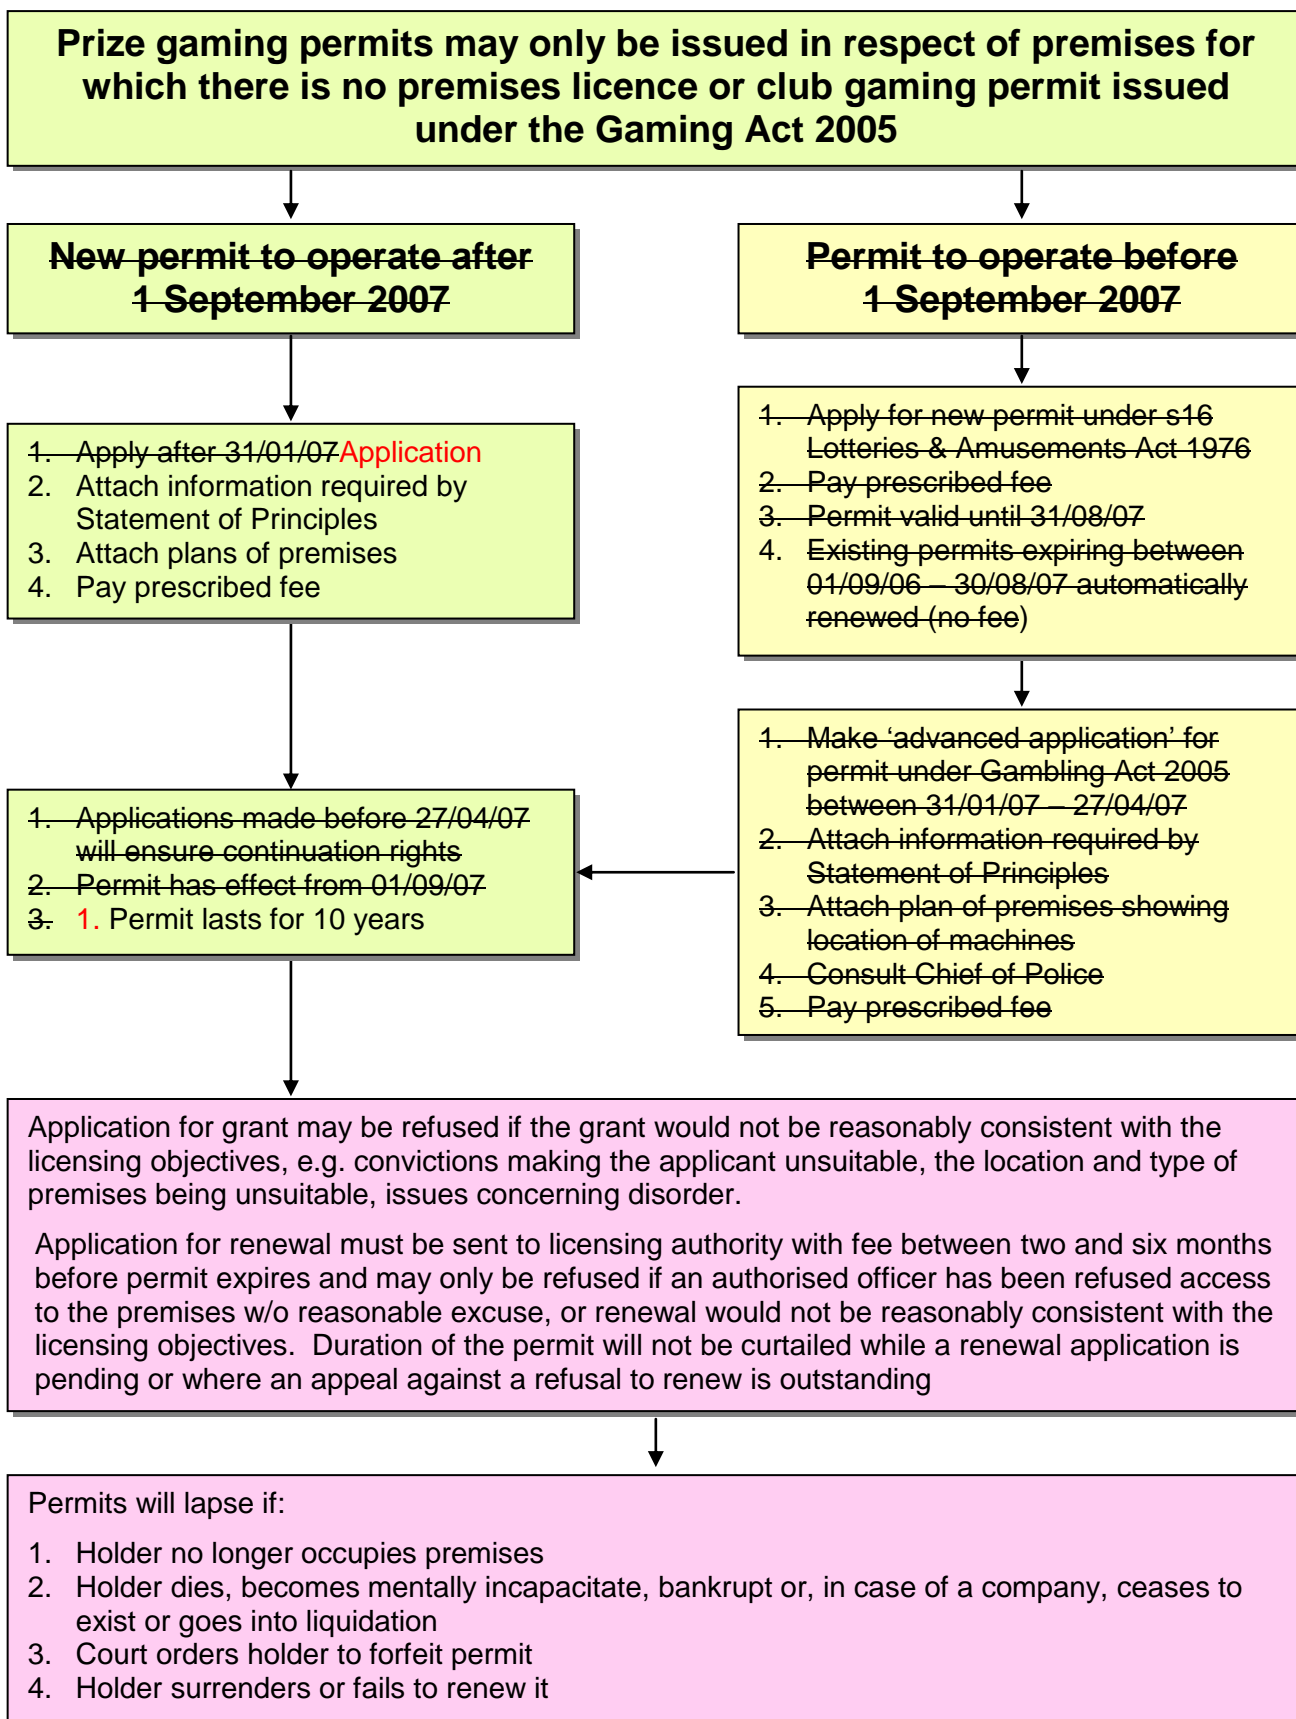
Prize gaming permits may only be issued in respect of premises for which there is no premises licence or club gaming permit issued under the Gaming Act 2005

~~New permit to operate after 1 September 2007~~

~~Permit to operate before 1 September 2007~~

~~1. Apply after 31/01/07~~Application
2. Attach information required by Statement of Principles
3. Attach plans of premises
4. Pay prescribed fee

~~1. Apply for new permit under s16 Lotteries & Amusements Act 1976~~
~~2. Pay prescribed fee~~
~~3. Permit valid until 31/08/07~~
4. ~~Existing permits expiring between 01/09/06 – 30/08/07 automatically renewed (no fee)~~

~~1. Applications made before 27/04/07 will ensure continuation rights~~
~~2. Permit has effect from 01/09/07~~
~~3.~~ 1. Permit lasts for 10 years

~~1. Make 'advanced application' for permit under Gambling Act 2005 between 31/01/07 – 27/04/07~~
~~2. Attach information required by Statement of Principles~~
~~3. Attach plan of premises showing location of machines~~
~~4. Consult Chief of Police~~
~~5. Pay prescribed fee~~

Application for grant may be refused if the grant would not be reasonably consistent with the licensing objectives, e.g. convictions making the applicant unsuitable, the location and type of premises being unsuitable, issues concerning disorder.

Application for renewal must be sent to licensing authority with fee between two and six months before permit expires and may only be refused if an authorised officer has been refused access to the premises w/o reasonable excuse, or renewal would not be reasonably consistent with the licensing objectives. Duration of the permit will not be curtailed while a renewal application is pending or where an appeal against a refusal to renew is outstanding

Permits will lapse if:

1. Holder no longer occupies premises
2. Holder dies, becomes mentally incapacitate, bankrupt or, in case of a company, ceases to exist or goes into liquidation
3. Court orders holder to forfeit permit
4. Holder surrenders or fails to renew it